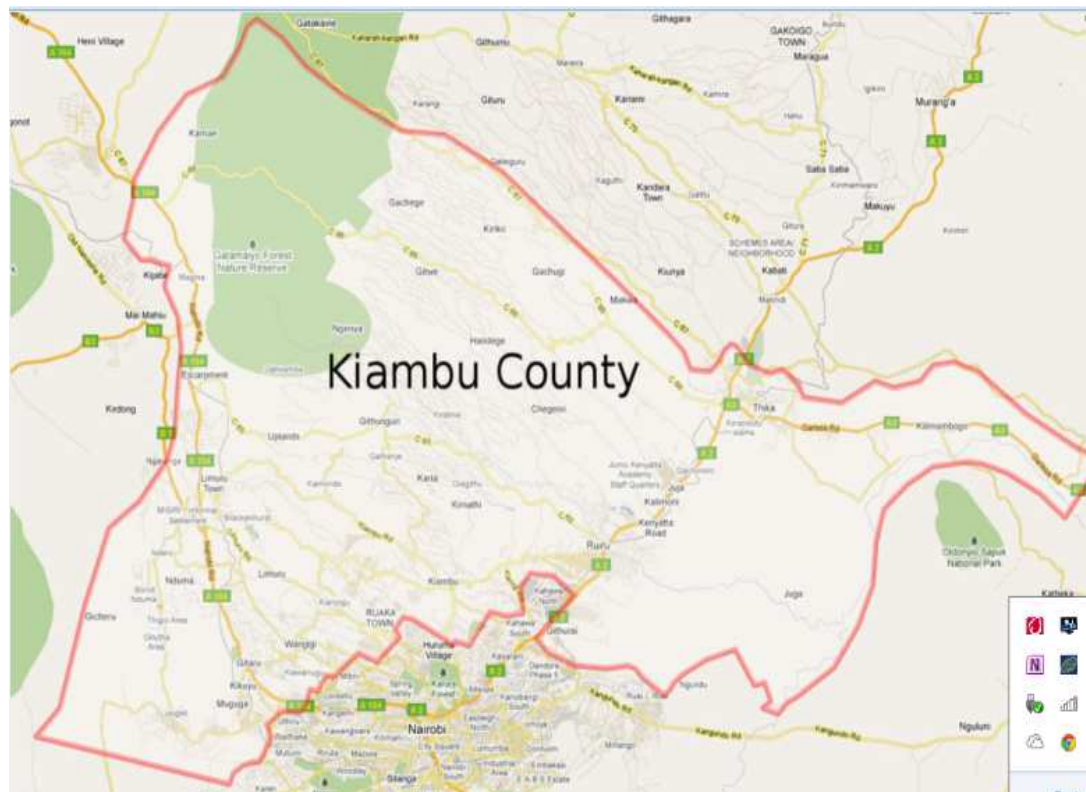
Gatakaine
Githagara
GAKOIGO TOWN
Maragua
Heni Village
Githumu
Murang'a
Kamae
Kiganjo
Gituru
Kariara
Gatura
Saba Saba
Kagunduini
Kandara Town
Makuyu
Gachege
Kiriko
Gatamayu Forest Nature Reserve
Gitwe
Gachugi
Kiunya
SCHEMES AREA NEIGHBORHOOD
Kabati
Kijabe
Makwa
Mai Mahiu
Ngenya
Haidege
Kiambu County
Escarpment
Kedong
Thika
Githunguri
Chegeoni
Kilimambogo
Uplands
Karia
Juja
Kimathi
Limuru Town
Kalimoni
Kenyatta Road
Ruiru
Ndume
Limuru
Kiambu
Ol Donyo Sabuk National Park
Gicheru
RUAKA TOWN
Wangigi
Juja
Githurai
Kikuyu
Muguga
Nairobi
Ngundu
Ngulumi
Katheka